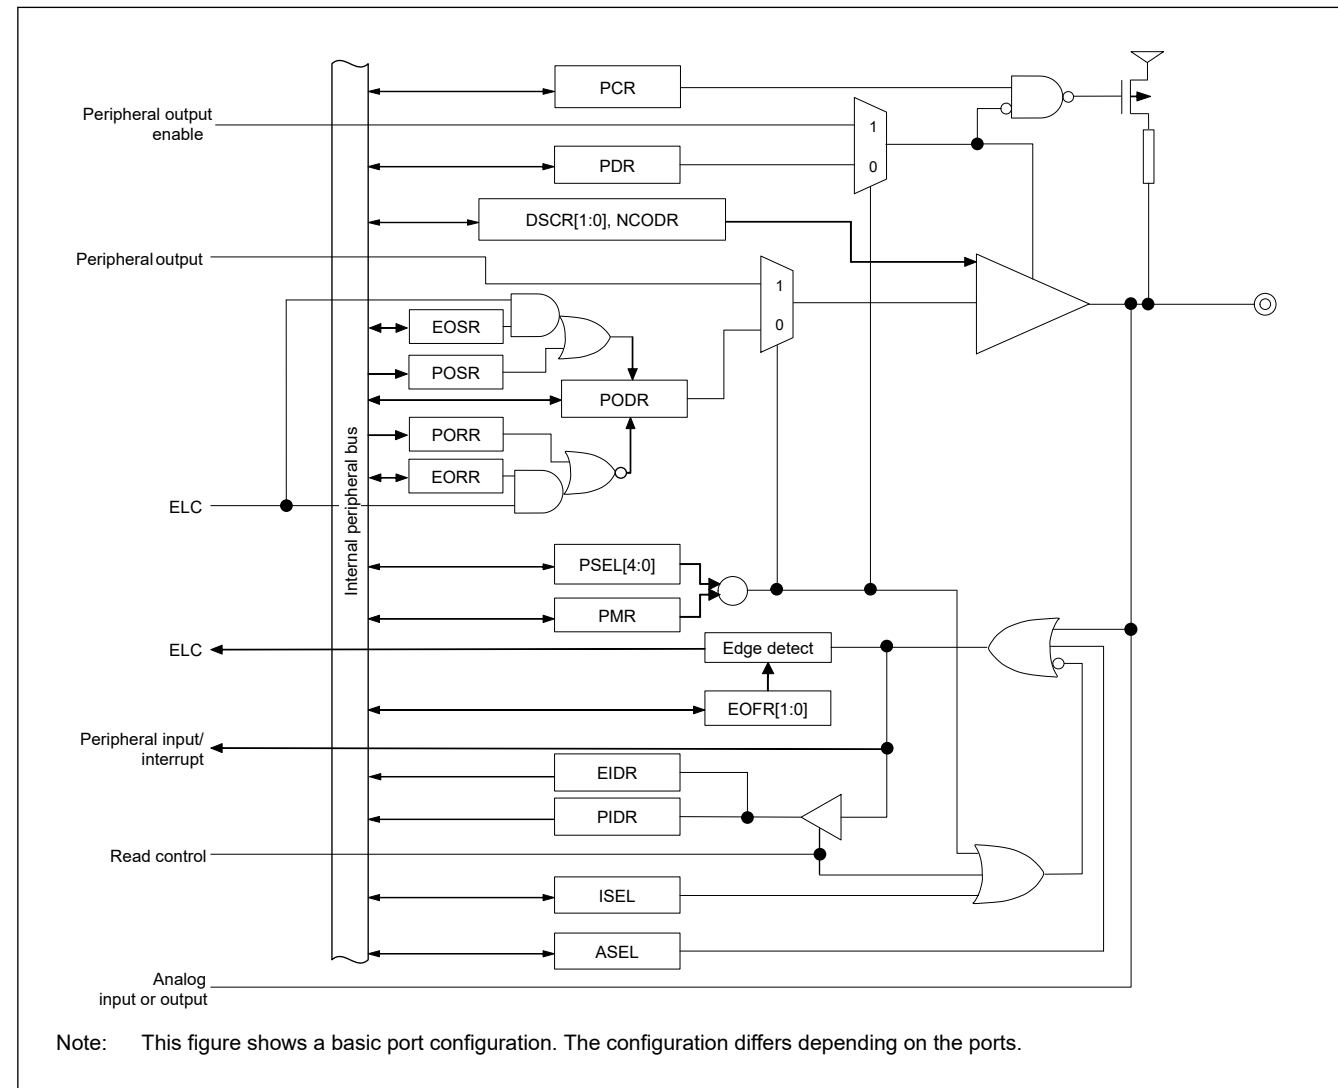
Peripheral output enable

Peripheral output

ELC

ELC

Peripheral input/ interrupt

Read control

Analog input or output

Internal peripheral bus

PCR

PDR

DSCR[1:0], NCODR

EOSR

POSR

PODR

PORR

EORR

PSEL[4:0]

PMR

Edge detect

EOFR[1:0]

EIDR

PIDR

ISEL

ASEL

1

0

1

0

Note: This figure shows a basic port configuration. The configuration differs depending on the ports.